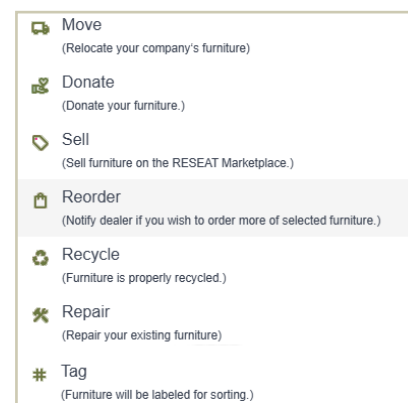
Move
(Relocate your company's furniture)

Donate
(Donate your furniture.)

Sell
(Sell furniture on the RESEAT Marketplace.)

Reorder
(Notify dealer if you wish to order more of selected furniture.)

Recycle
(Furniture is properly recycled.)

Repair
(Repair your existing furniture)

# Tag
(Furniture will be labeled for sorting.)